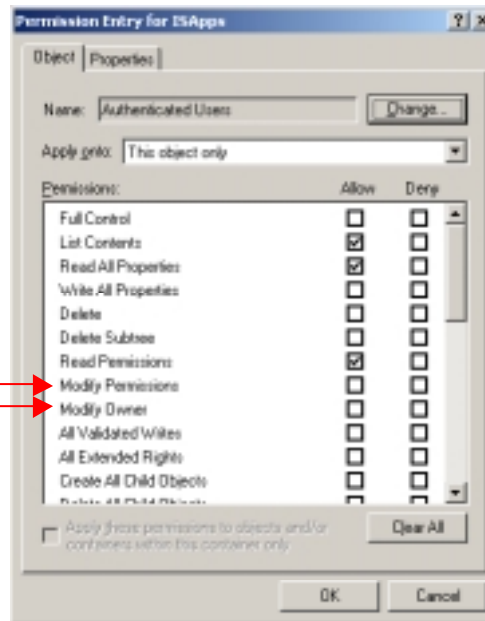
Permission Entry for ISApps

? X

Object | Properties

Name: Authenticated Users

Change...

Apply onto: This object only

Permissions: Allow Deny

| Permissions | Allow | Deny |
|---|---|---|
| Full Control | ☐ | ☐ |
| List Contents | ☑ | ☐ |
| Read All Properties | ☑ | ☐ |
| Write All Properties | ☐ | ☐ |
| Delete | ☐ | ☐ |
| Delete Subtree | ☐ | ☐ |
| Read Permissions | ☑ | ☐ |
| Modify Permissions | ☐ | ☐ |
| Modify Owner | ☐ | ☐ |
| All Validated Writes | ☐ | ☐ |
| All Extended Rights | ☐ | ☐ |
| Create All Child Objects | ☐ | ☐ |
| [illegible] | ☐ | ☐ |

Apply these permissions to objects and/or containers within this container only

Clear All

OK

Cancel